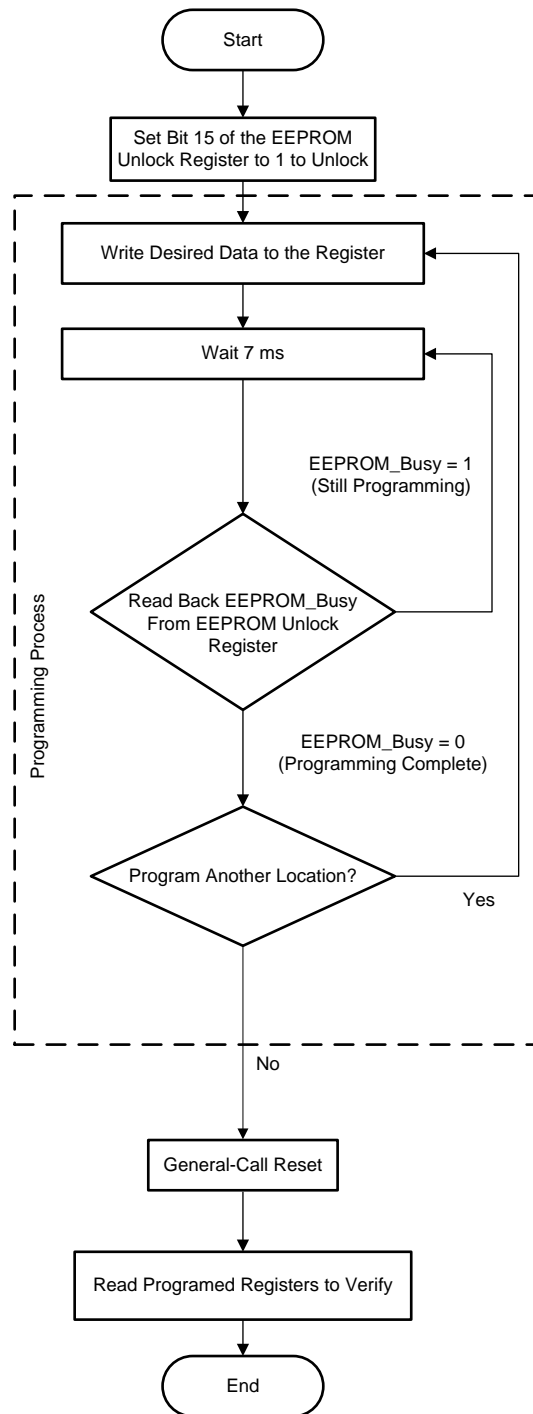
Start

Set Bit 15 of the EEPROM Unlock Register to 1 to Unlock

Programming Process

Write Desired Data to the Register

Wait 7 ms

EEPROM_Busy = 1 (Still Programming)

Read Back EEPROM_Busy From EEPROM Unlock Register

EEPROM_Busy = 0 (Programming Complete)

Program Another Location?

Yes

No

General-Call Reset

Read Programed Registers to Verify

End